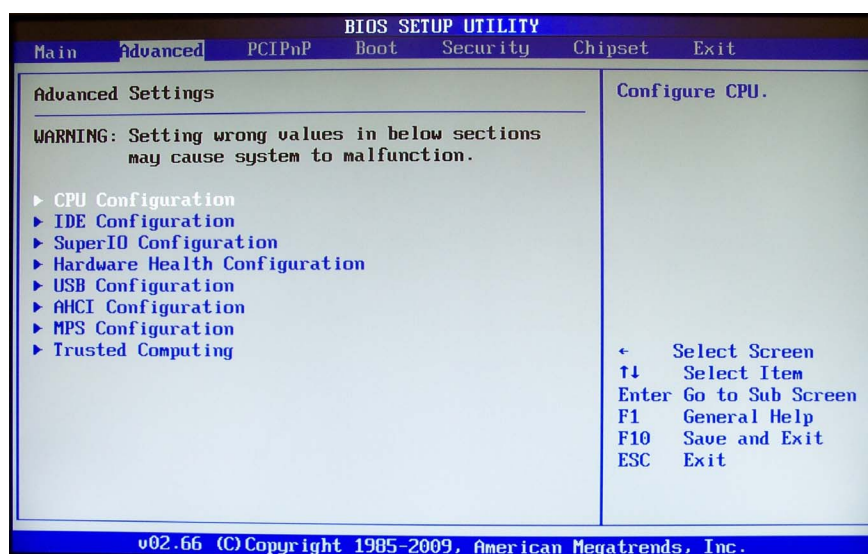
BIOS SETUP UTILITY

Main Advanced PCIPnP Boot Security Chipset Exit

Advanced Settings

WARNING: Setting wrong values in below sections may cause system to malfunction.

▶ CPU Configuration
▶ IDE Configuration
▶ SuperIO Configuration
▶ Hardware Health Configuration
▶ USB Configuration
▶ AHCI Configuration
▶ MPS Configuration
▶ Trusted Computing

Configure CPU.

← Select Screen
↑↓ Select Item
Enter Go to Sub Screen
F1 General Help
F10 Save and Exit
ESC Exit

v02.66 (C)Copyright 1985-2009, American Megatrends, Inc.